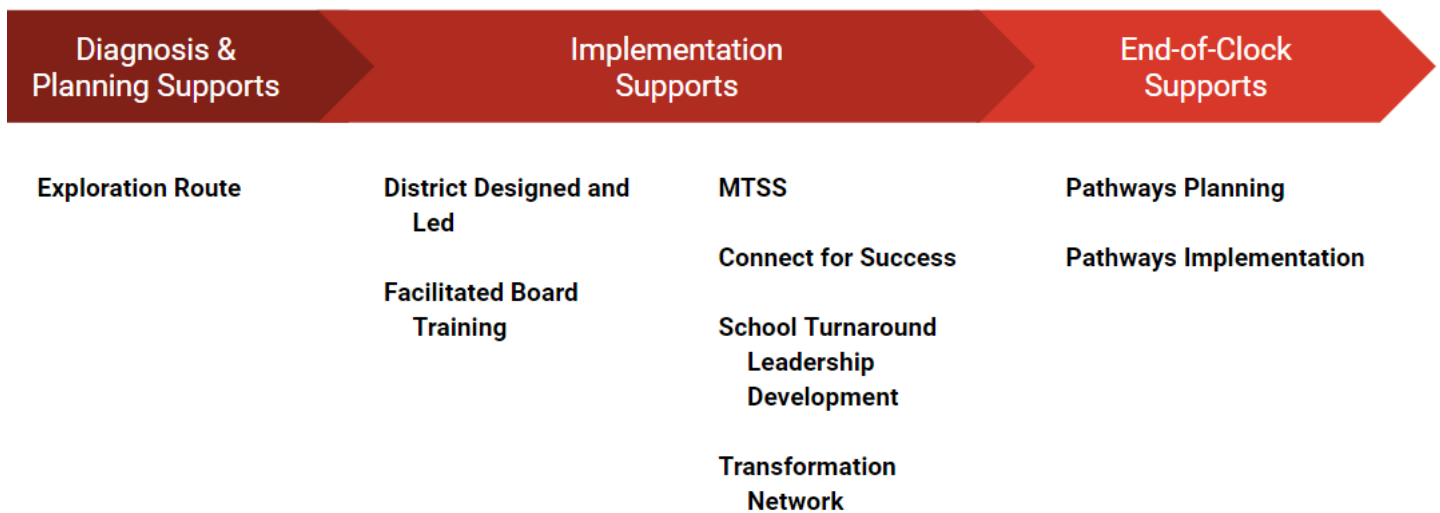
Diagnosis & Planning Supports

Implementation Supports

End-of-Clock Supports

Exploration Route

District Designed and Led

Facilitated Board Training

MTSS

Connect for Success

School Turnaround Leadership Development

Transformation Network

Pathways Planning

Pathways Implementation